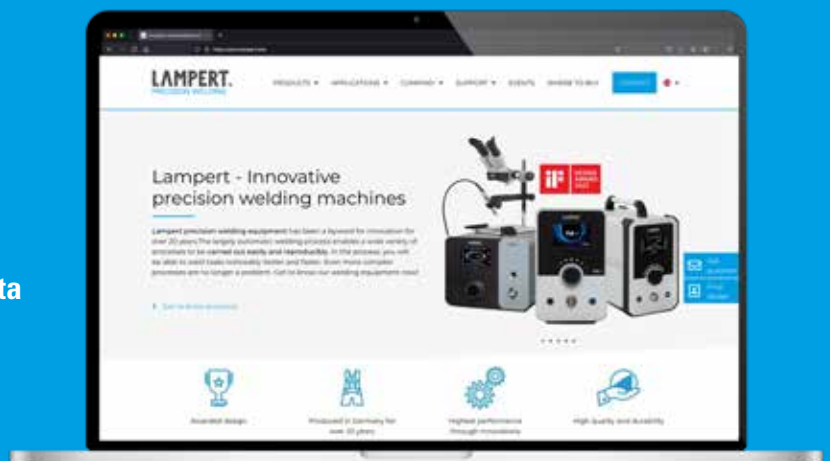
ta

LAMPERT.
PRECISION WELDING

PRODUCTS ▾ APPLICATIONS ▾ COMPANY ▾ SUPPORT ▾ EVENTS WHERE TO BUY CONTACT

Lampert - Innovative precision welding machines

Lampert precision welding equipment has been a byword for innovation for over 20 years. The largely automatic welding process enables a wide variety of processes to be carried out easily and reproducibly. In the process you will be able to weld tasks noticeably faster and faster. Even more complex processes are no longer a problem. Get to know our welding equipment now!

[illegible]

iF DESIGN AWARD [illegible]

Awarded design

Produced in Germany for over 20 years

Highest performance through innovations

High quality and durability